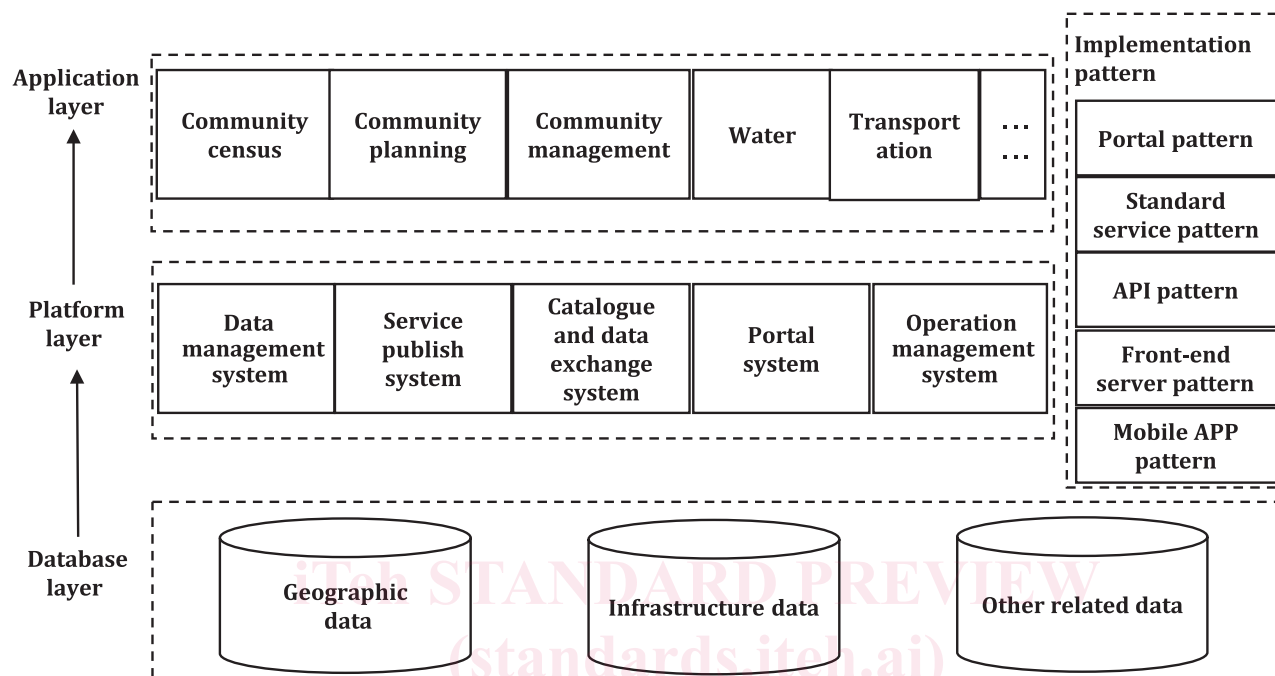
Application layer

Community census

Community planning

Community management

Water

Transport ation

…
…

Implementation pattern

Portal pattern

Standard service pattern

API pattern

Front-end server pattern

Mobile APP pattern

Platform layer

Data management system

Service publish system

Catalogue and data exchange system

Portal system

Operation management system

Database layer

Geographic data

Infrastructure data

Other related data

iTeh STANDARD PREVIEW
(standards.iteh.ai)